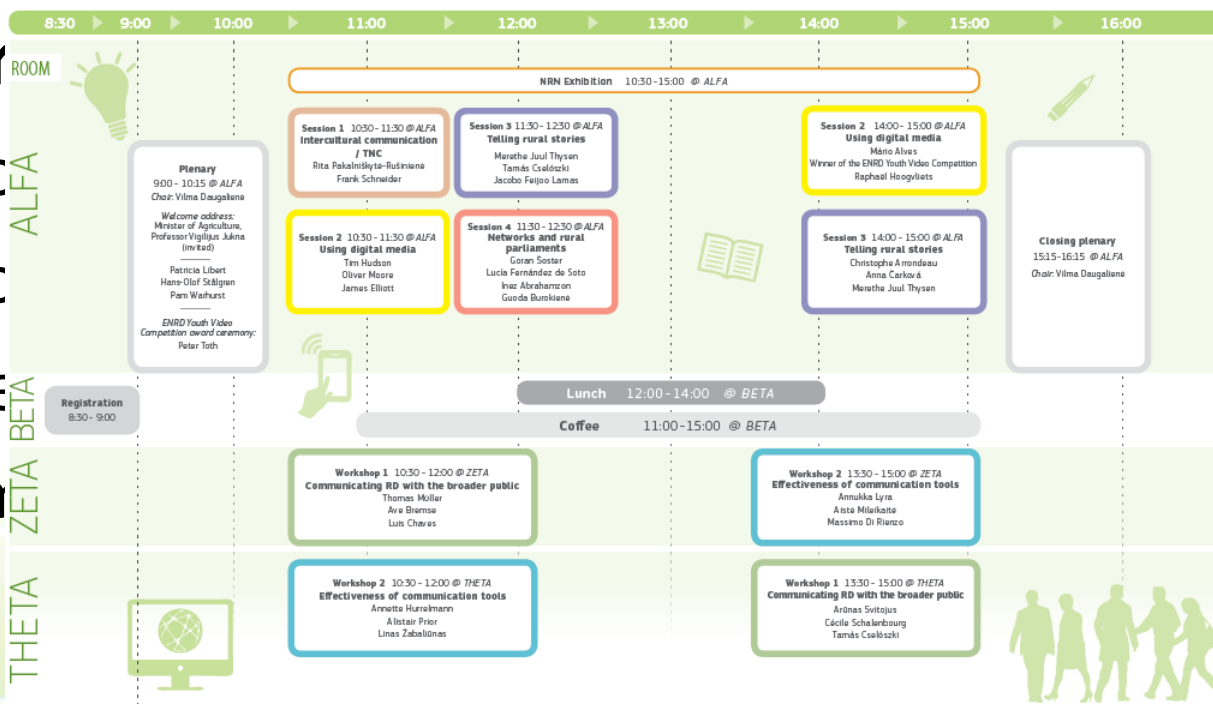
8:30 9:00 10:00 11:00 12:00 13:00 14:00 15:00 16:00

ROOM

NRN Exhibition 10:30-15:00 @ ALFA

ALFA

Plenary
9:00 - 10:15 @ ALFA
Chair: Vilma Daugaliene
Welcome address:
Minister of Agriculture, Professor Vigilijus Jukna (invited)
Patricia Libert
Hans-Olof Stålgren
Pam Warhurst
ENRD Youth Video Competition award ceremony:
Peter Toth

Session 1 10:30 - 11:30 @ ALFA
Intercultural communication / TNC
Rita Pakalnitkytė-Rušinienė
Frank Schneider

Session 2 10:30 - 11:30 @ ALFA
Using digital media
Tim Hudson
Oliver Moore
James Elliott

Session 3 11:30 - 12:30 @ ALFA
Telling rural stories
Merethe Juul Thysen
Tamás Cselószki
Jacobo Feijoo Lamas

Session 4 11:30 - 12:30 @ ALFA
Networks and rural parliaments
Goran Soster
Lucia Fernández de Soto
Inez Abrahamzon
Guoda Burokienė

Session 2 14:00 - 15:00 @ ALFA
Using digital media
Mário Alves
Winner of the ENRD Youth Video Competition
Raphaël Hoogvliets

Session 3 14:00 - 15:00 @ ALFA
Telling rural stories
Christophe Arrondeau
Anna Čarková
Merethe Juul Thysen

Closing plenary
15:15 - 16:15 @ ALFA
Chair: Vilma Daugaliene

BETA

Registration
8:30 - 9:00

Lunch 12:00 - 14:00 @ BETA

Coffee 11:00 - 15:00 @ BETA

ZETA

Workshop 1 10:30 - 12:00 @ ZETA
Communicating RD with the broader public
Thomas Möller
Ave Bremse
Luis Chaves

Workshop 2 13:30 - 15:00 @ ZETA
Effectiveness of communication tools
Annukka Lyra
Aiste Mileikaitė
Massimo Di Rienzo

THETA

Workshop 2 10:30 - 12:00 @ THETA
Effectiveness of communication tools
Annette Hurrelmann
Alistair Prior
Linas Žabaliūnas

Workshop 1 13:30 - 15:00 @ THETA
Communicating RD with the broader public
Arūnas Svitojus
Cécile Schalenbourg
Tamás Cselószki